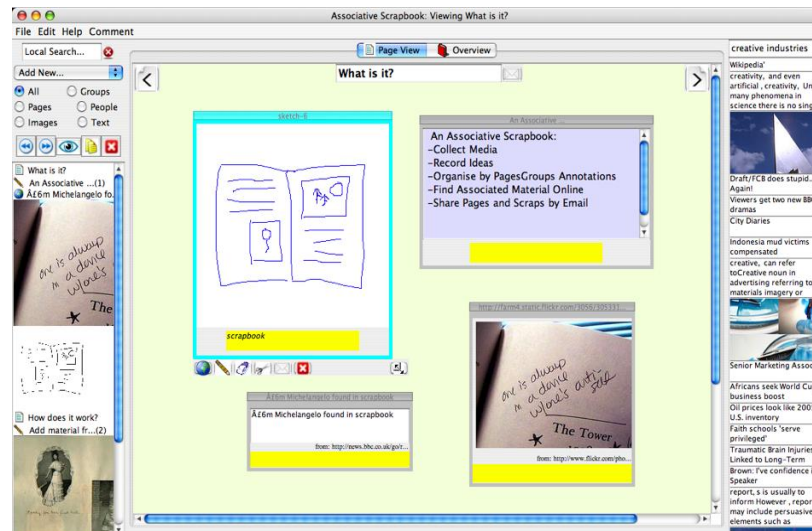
Associative Scrapbook: Viewing What is it?

File Edit Help Comment

Local Search...

Add New...

All
Groups
Pages
People
Images
Text

What is it?
An Associative ...(1)
Ã£6m Michelangelo fo...

How does it work?
Add material fr...(2)

Page View
Overview

What is it?

sketch-6

scrapbook

An Associative ...

An Associative Scrapbook:
-Collect Media
-Record Ideas
-Organise by PagesGroups Annotations
-Find Associated Material Online
-Share Pages and Scraps by Email

http://farm4.static.flickr.com/3059/305331

The Tower

from: http://www.flickr.com/pho...

Ã£6m Michelangelo found in scrapbook

Ã£6m Michelangelo found in scrapbook

from: http://news.bbc.co.uk/go/r...

creative industries

Wikipedia'
creativity, and even artificial , creativity, Un many phenomena in science there is no sing

Draft/FCB does stupid... Again!
Viewers get two new BB dramas
City Diaries

Indonesia mud victims compensated
creative, can refer toCreative noun in advertising referring to materials imagery or

Senior Marketing Asso

Africans seek World Cu business boost
Oil prices look like 200 U.S. inventory
Faith schools 'serve privileged'
Traumatic Brain Injurie Linked to Long-Term
Brown: I've confidence Speaker
report, s is usually to inform However , repor may include persuasive elements such as